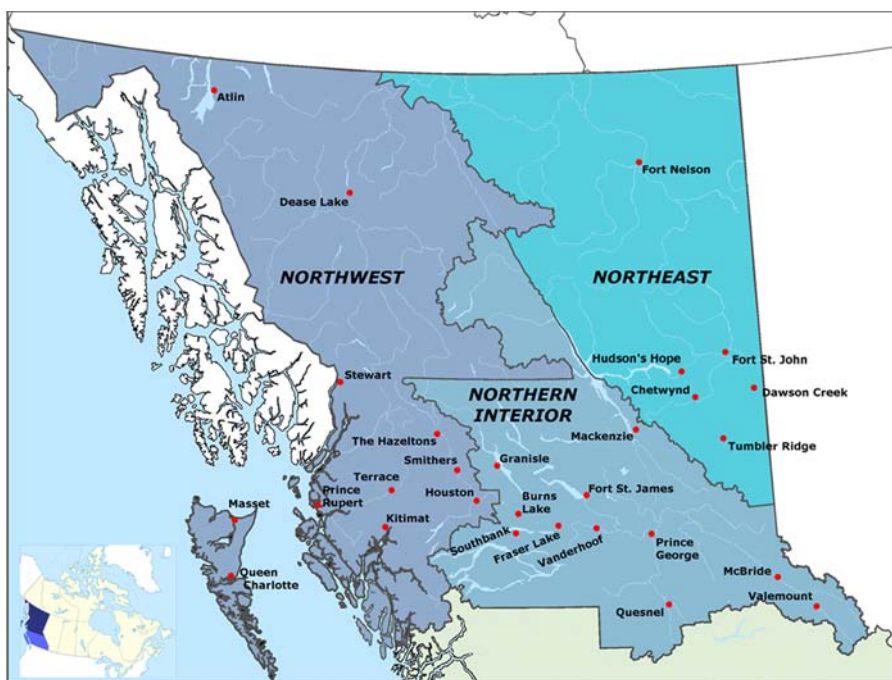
Atlin
Fort Nelson
Dease Lake
NORTHWEST
NORTHEAST
Hudson's Hope
Fort St. John
Chetwynd
Dawson Creek
Stewart
NORTHERN INTERIOR
Mackenzie
Tumbler Ridge
The Hazeltons
Smithers
Granisle
Terrace
Prince Rupert
Houston
Burns Lake
Fort St. James
Masset
Kitimat
Southbank
Fraser Lake
Vanderhoof
Prince George
McBride
Queen Charlotte
Valemount
Quesnel